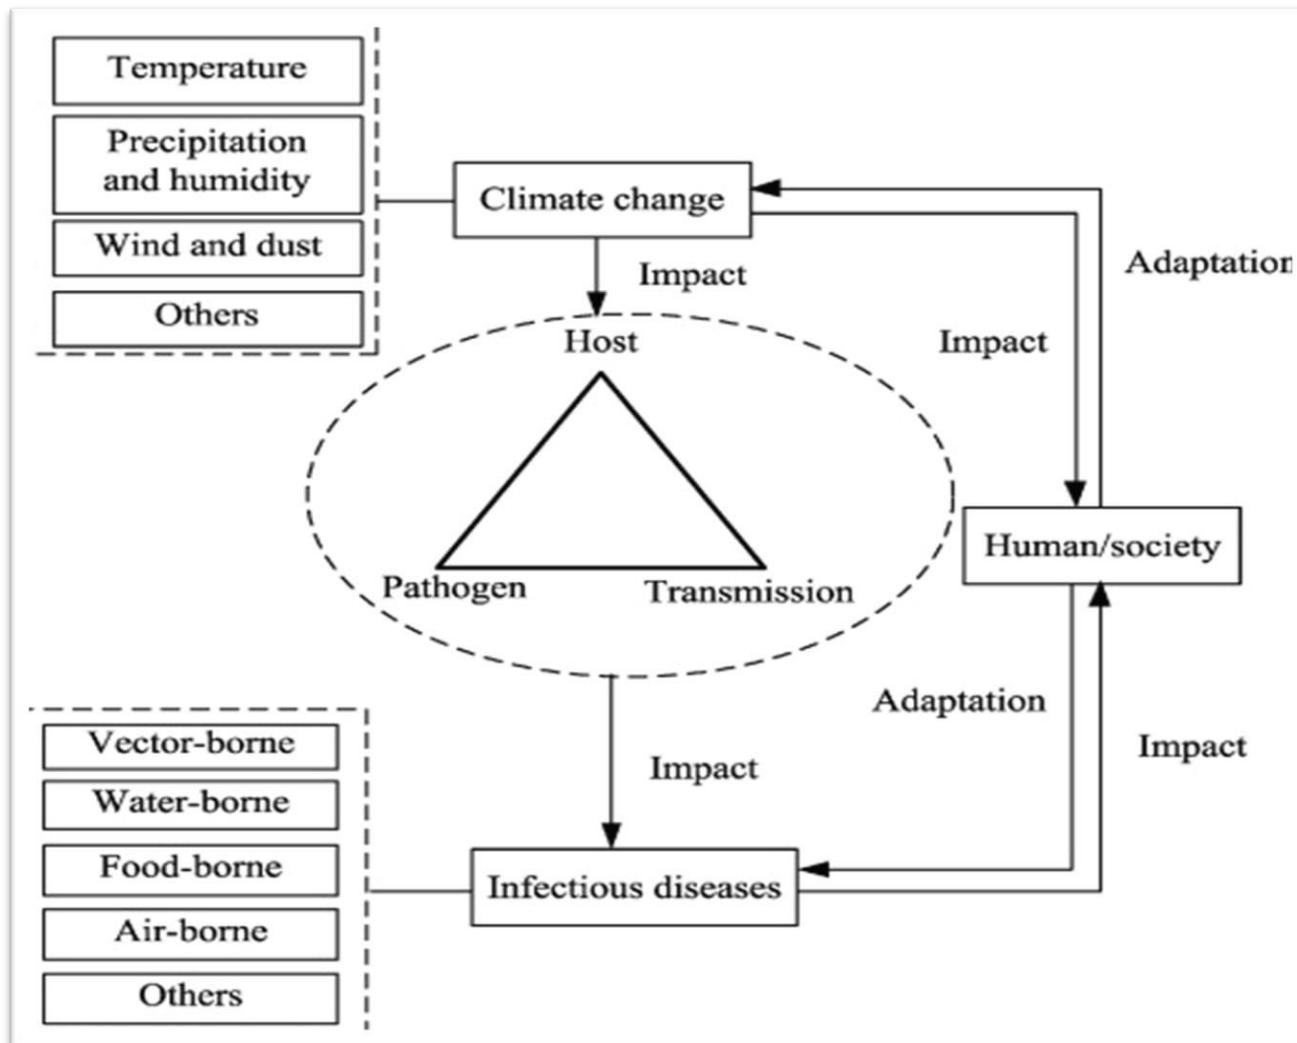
Temperature

Precipitation and humidity

Wind and dust

Others

Climate change

Impact

Adaptation

Impact

Host

Pathogen

Transmission

Human/society

Adaptation

Impact

Impact

Vector-borne

Water-borne

Food-borne

Air-borne

Others

Infectious diseases